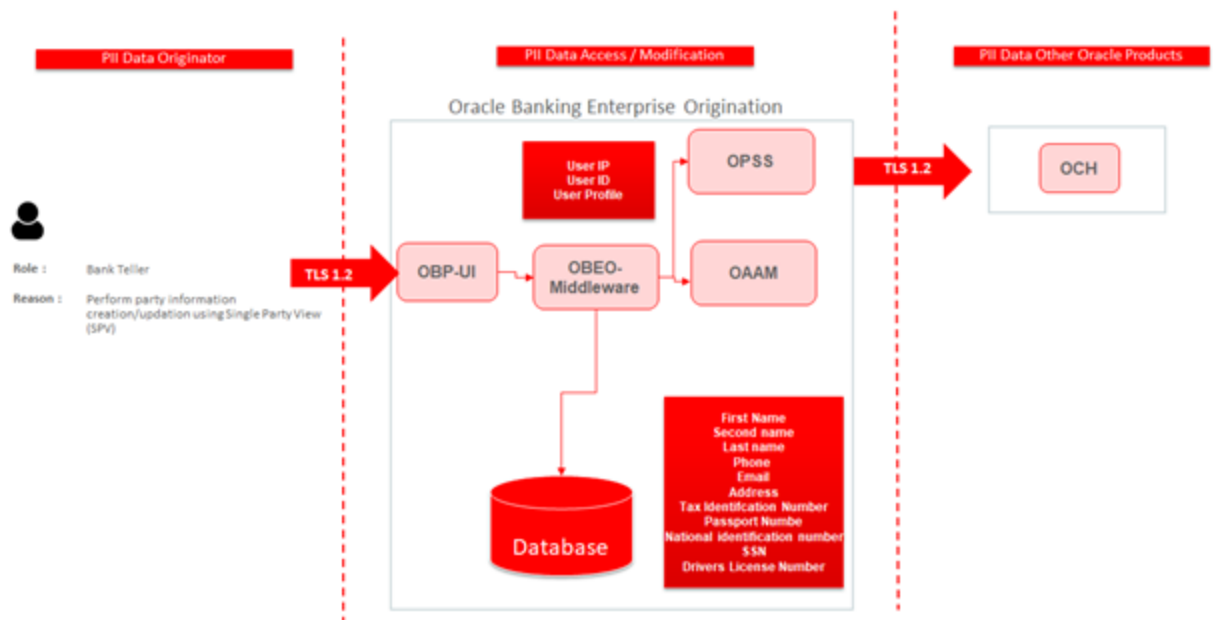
PII Data Originator

PII Data Access / Modification

PII Data Other Oracle Products

Oracle Banking Enterprise Origination

User IP
User ID
User Profile

OPSS

TLS 1.2

OCH

Role : Bank Teller

Reason : Perform party information creation/updation using Single Party View (SPV)

TLS 1.2

OBP-UI

OBEO-Middleware

OAAM

First Name
Second name
Last name
Phone
Email
Address
Tax Identifcation Number
Passport Numbe
National identification number
SSN
Drivers License Number

Database